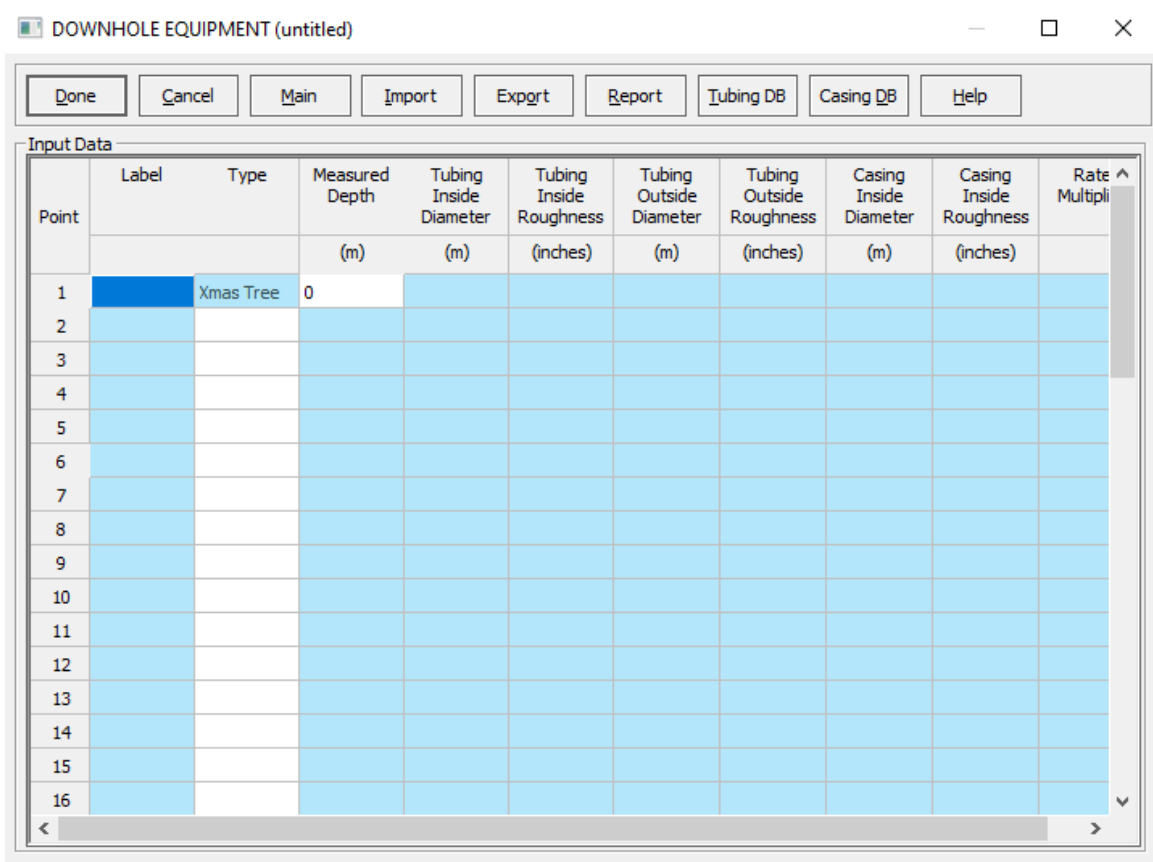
DOWNHOLE EQUIPMENT (untitled)

Done | Cancel | Main | Import | Export | Report | Tubing DB | Casing DB | Help

Input Data

| Point | Label | Type | Measured Depth | Tubing Inside Diameter | Tubing Inside Roughness | Tubing Outside Diameter | Tubing Outside Roughness | Casing Inside Diameter | Casing Inside Roughness | Rate Multipli |
|---|---|---|---|---|---|---|---|---|---|---|
| | | | (m) | (m) | (inches) | (m) | (inches) | (m) | (inches) | |
| 1 | | Xmas Tree | 0 | | | | | | | |
| 2 | | | | | | | | | | |
| 3 | | | | | | | | | | |
| 4 | | | | | | | | | | |
| 5 | | | | | | | | | | |
| 6 | | | | | | | | | | |
| 7 | | | | | | | | | | |
| 8 | | | | | | | | | | |
| 9 | | | | | | | | | | |
| 10 | | | | | | | | | | |
| 11 | | | | | | | | | | |
| 12 | | | | | | | | | | |
| 13 | | | | | | | | | | |
| 14 | | | | | | | | | | |
| 15 | | | | | | | | | | |
| 16 | | | | | | | | | | |